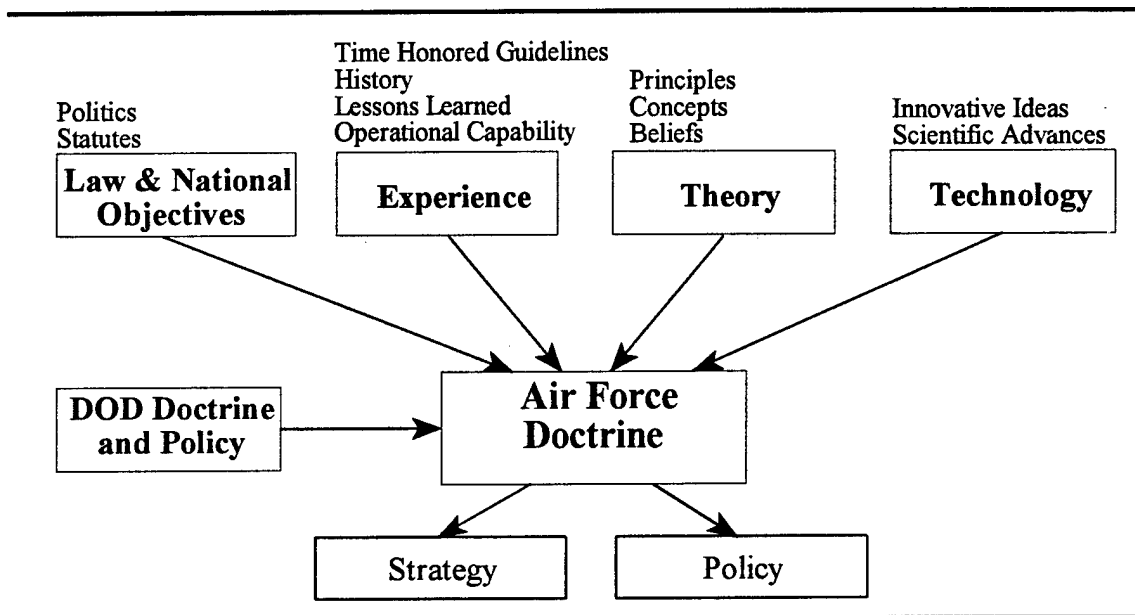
Politics
Statutes

Law & National Objectives

Time Honored Guidelines
History
Lessons Learned
Operational Capability

Experience

Principles
Concepts
Beliefs

Theory

Innovative Ideas
Scientific Advances

Technology

DOD Doctrine and Policy

Air Force Doctrine

Strategy

Policy